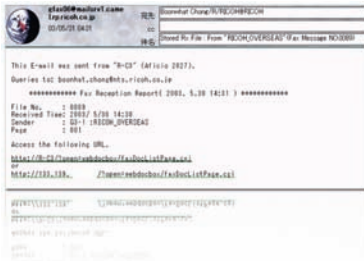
gfax06@mailsvr1.com
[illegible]
03/05/28 04:21

宛先 Boonhwat Chang/R/RICOH@RICOH
cc
件名 Stored Rx File : From "RICOH_OVERSEAS" (Fax Message NO.0008)

This E-mail was sent from "R-CS" (Aficio 2027).

Queries to: boonhwat.chang@nts.ricoh.co.jp

************ Fax Reception Report( 2003, 5.30 14:31 ) ************

File No. : 0008
Received Time: 2003/ 5/30 14:30
Sender : G3-1 :RICOH_OVERSEAS
Page : 001

Access the following URL.

http://R-CS/?openwebdocbox/FaxDocListPage.cgi
or
http://133.139. /?openwebdocbox/FaxDocListPage.cgi

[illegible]